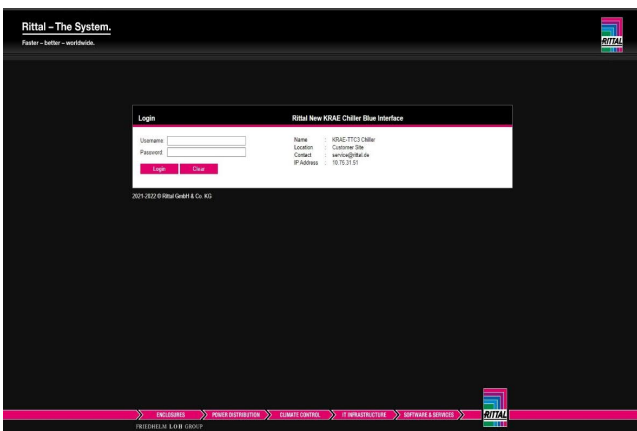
Rittal – The System.
Faster – better – worldwide.

RITTAL

Login

Rittal New KRAE Chiller Blue Interface

Username:
Password:
Login
Clear

| | | |
|---|---|---|
| Name | : | KRAE-TTC3 Chiller |
| Location | : | Customer Site |
| Contact | : | service@rittal.de |
| IP Address | : | 10.75.31.51 |

2021-2022 © Rittal GmbH & Co. KG

ENCLOSURES
POWER DISTRIBUTION
CLIMATE CONTROL
IT INFRASTRUCTURE
SOFTWARE & SERVICES
RITTAL
FRIEDHELM LOH GROUP